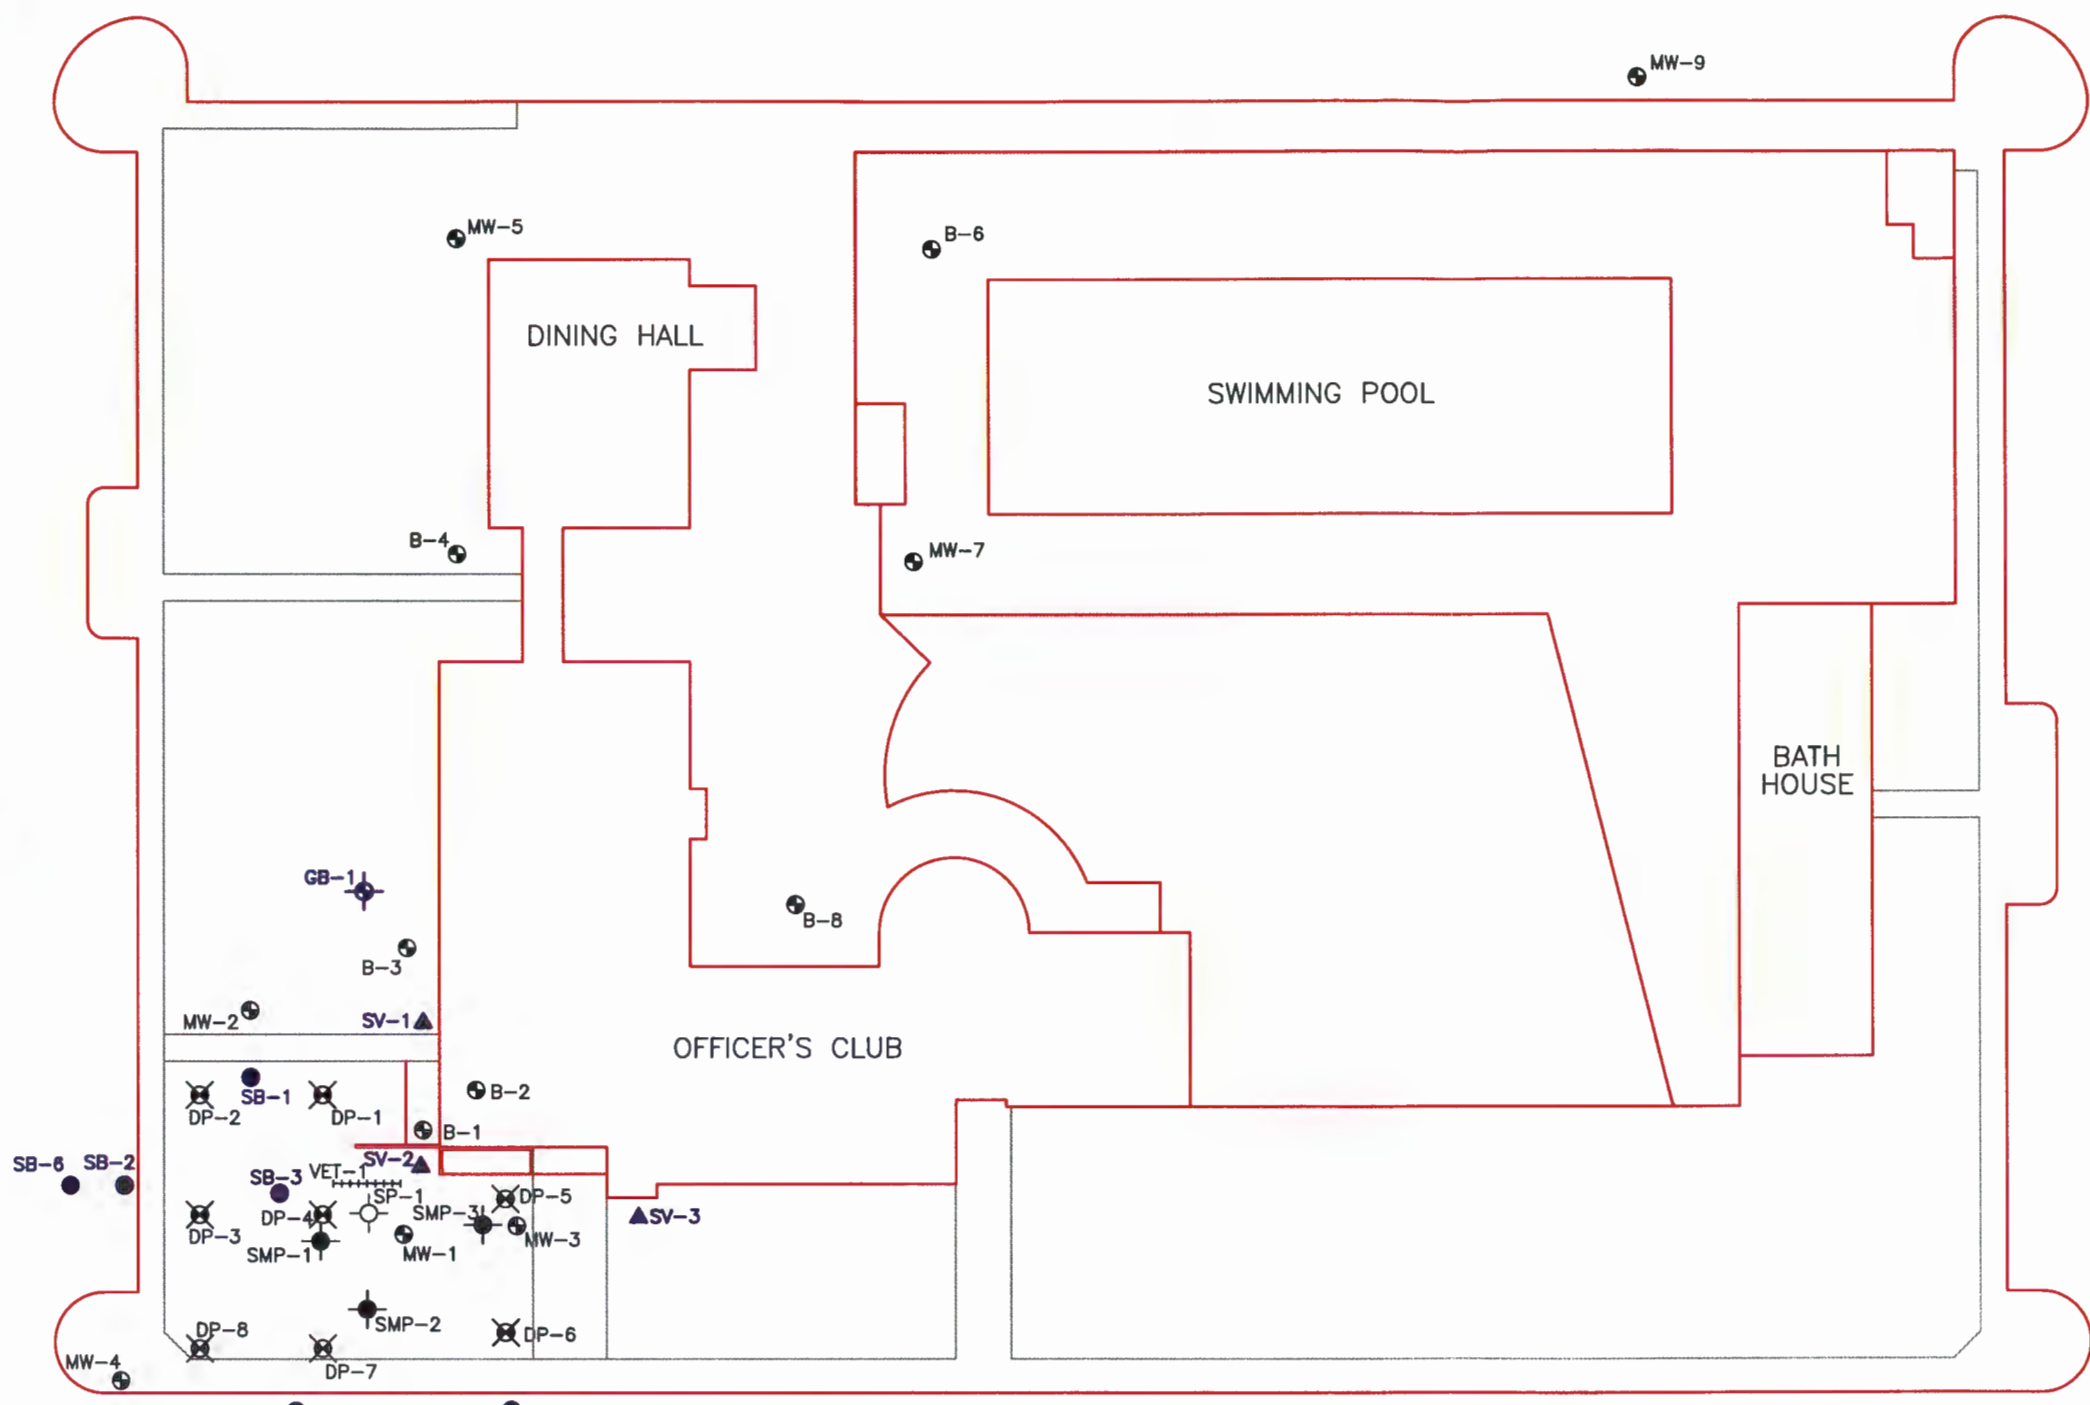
MW-9

MW-5

B-6

DINING HALL

SWIMMING POOL

B-4

MW-7

BATH HOUSE

GB-1

B-8

B-3

MW-2

SV-1

OFFICER'S CLUB

SB-1

DP-2

DP-1

B-2

B-1

SB-6

SB-2

SB-3

VET-1

SV-2

SP-1

DP-5

DP-3

DP-4

SMP-3

MW-3

SV-3

SMP-1

MW-1

SMP-2

DP-8

DP-6

MW-4

DP-7